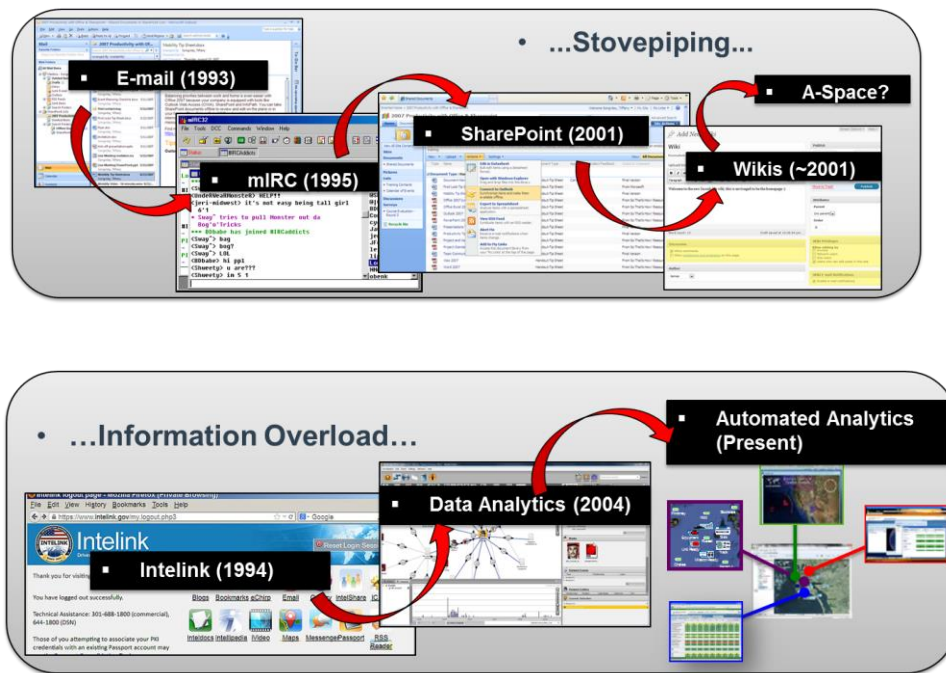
• ...Stovepiping...

▪ E-mail (1993)

▪ mIRC (1995)

mIRC32
File Tools DCC Commands Window Help

UnderWearMonster> HELP!!
<jeri-midwest> it's not easy being tall girl 6'1
* Swag" tries to pull Monster out da Rog'o'Tricks
*** 00babe has joined #IRCaddicts
<Swag"> bug
<Swag"> bug?
<Swag"> LOL
<00babe> hi ppl
<Shuerty> u are???
<Shuerty> in 5 1

▪ SharePoint (2001)

▪ A-Space?

▪ Wikis (~2001)

• ...Information Overload...

▪ Automated Analytics (Present)

▪ Data Analytics (2004)

Intelink logout page - Mozilla Firefox (Private Browsing)
File Edit View History Bookmarks Tools Help
https://www.intelink.gov/my.logout.php3
Google

Intelink

Reset Login Session

Thank you for visiting

▪ Intelink (1994)

You have logged out successfully.

Technical Assistance: 301-688-1800 (commercial), 644-1800 (DSN)

Those of you attempting to associate your PKI credentials with an existing Passport account may

Blogs Bookmarks eChirp Email IntelShare
Inteldocs Intellipedia iVideo Maps MessengerPassport RSS Reader